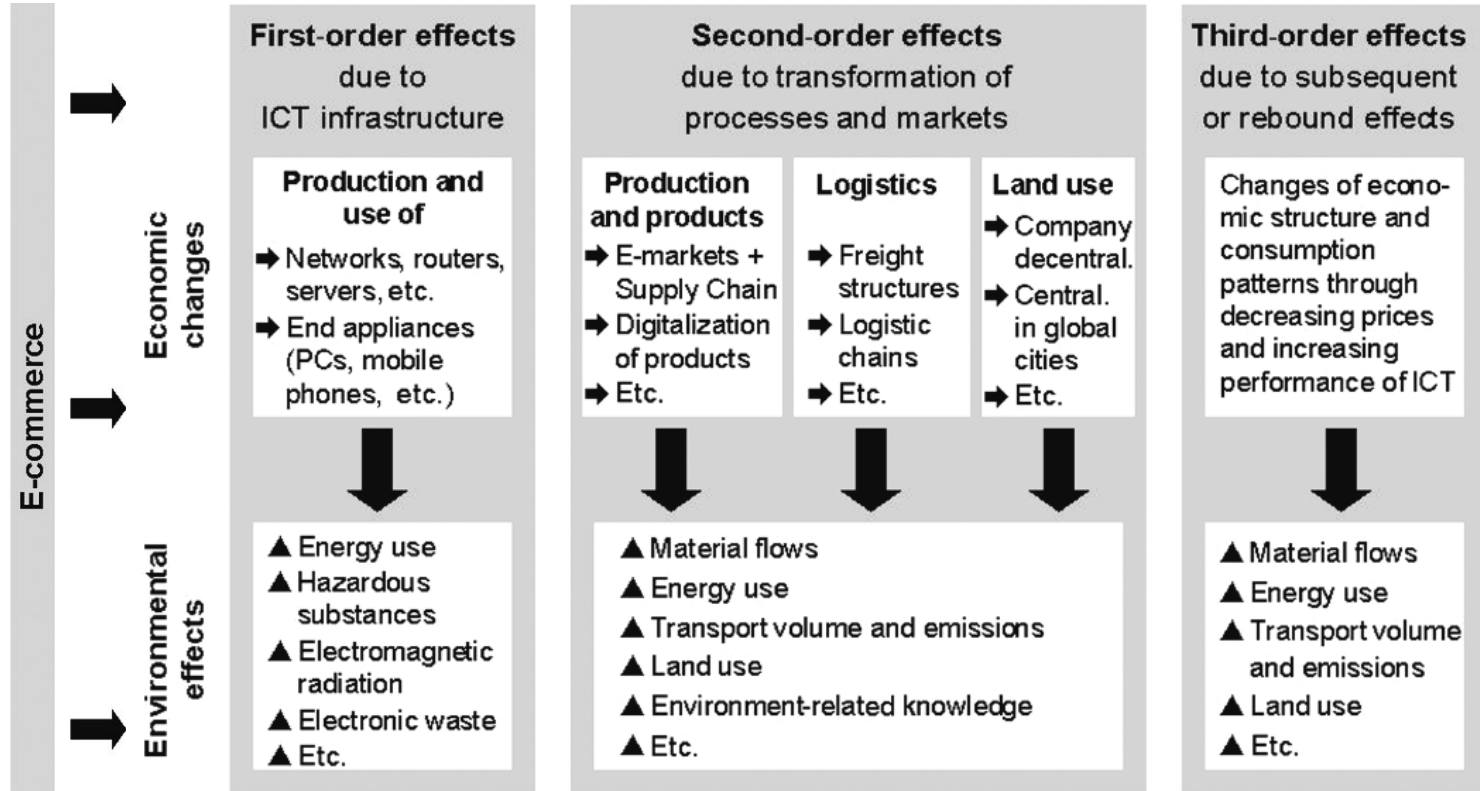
E-commerce

Economic changes

Environmental effects

First-order effects due to ICT infrastructure

Production and use of
➡ Networks, routers, servers, etc.
➡ End appliances (PCs, mobile phones, etc.)

▲ Energy use
▲ Hazardous substances
▲ Electromagnetic radiation
▲ Electronic waste
▲ Etc.

Second-order effects due to transformation of processes and markets

Production and products
➡ E-markets + Supply Chain
➡ Digitalization of products
➡ Etc.

Logistics
➡ Freight structures
➡ Logistic chains
➡ Etc.

Land use
➡ Company decentral.
➡ Central. in global cities
➡ Etc.

▲ Material flows
▲ Energy use
▲ Transport volume and emissions
▲ Land use
▲ Environment-related knowledge
▲ Etc.

Third-order effects due to subsequent or rebound effects

Changes of economic structure and consumption patterns through decreasing prices and increasing performance of ICT

▲ Material flows
▲ Energy use
▲ Transport volume and emissions
▲ Land use
▲ Etc.